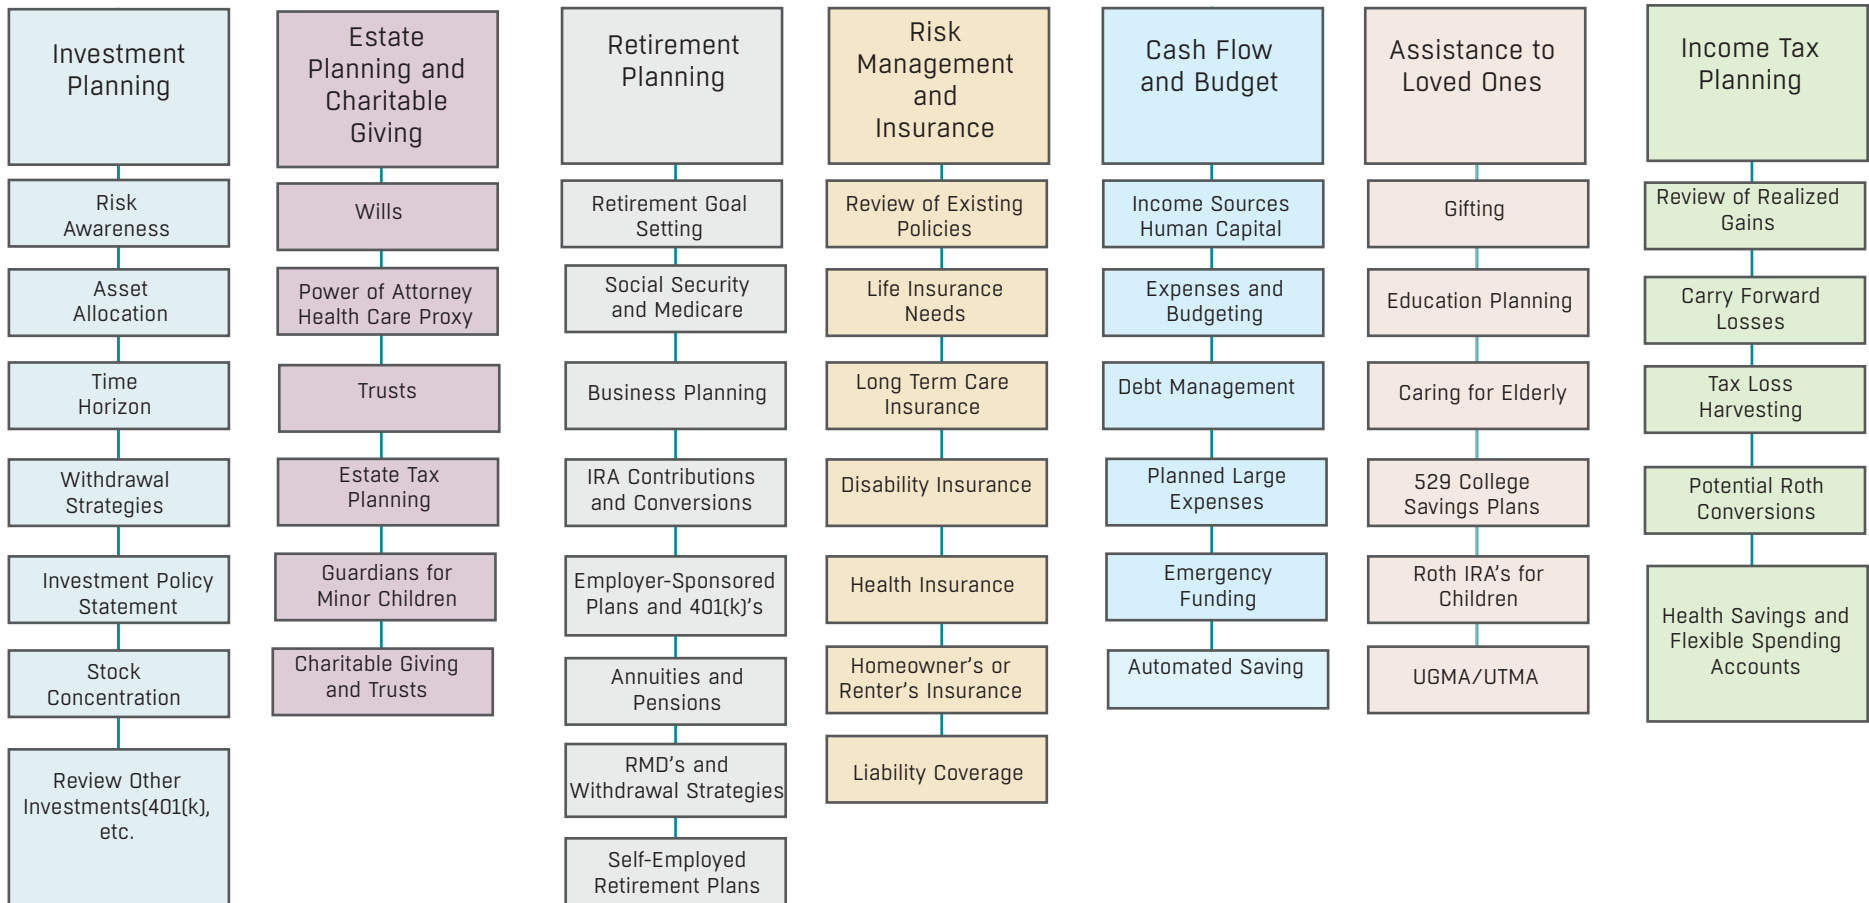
Investment Planning

Risk Awareness

Asset Allocation

Time Horizon

Withdrawal Strategies

Investment Policy Statement

Stock Concentration

Review Other Investments(401(k), etc.

Estate Planning and Charitable Giving

Wills

Power of Attorney Health Care Proxy

Trusts

Estate Tax Planning

Guardians for Minor Children

Charitable Giving and Trusts

Retirement Planning

Retirement Goal Setting

Social Security and Medicare

Business Planning

IRA Contributions and Conversions

Employer-Sponsored Plans and 401(k)'s

Annuities and Pensions

RMD's and Withdrawal Strategies

Self-Employed Retirement Plans

Risk Management and Insurance

Review of Existing Policies

Life Insurance Needs

Long Term Care Insurance

Disability Insurance

Health Insurance

Homeowner's or Renter's Insurance

Liability Coverage

Cash Flow and Budget

Income Sources Human Capital

Expenses and Budgeting

Debt Management

Planned Large Expenses

Emergency Funding

Automated Saving

Assistance to Loved Ones

Gifting

Education Planning

Caring for Elderly

529 College Savings Plans

Roth IRA's for Children

UGMA/UTMA

Income Tax Planning

Review of Realized Gains

Carry Forward Losses

Tax Loss Harvesting

Potential Roth Conversions

Health Savings and Flexible Spending Accounts